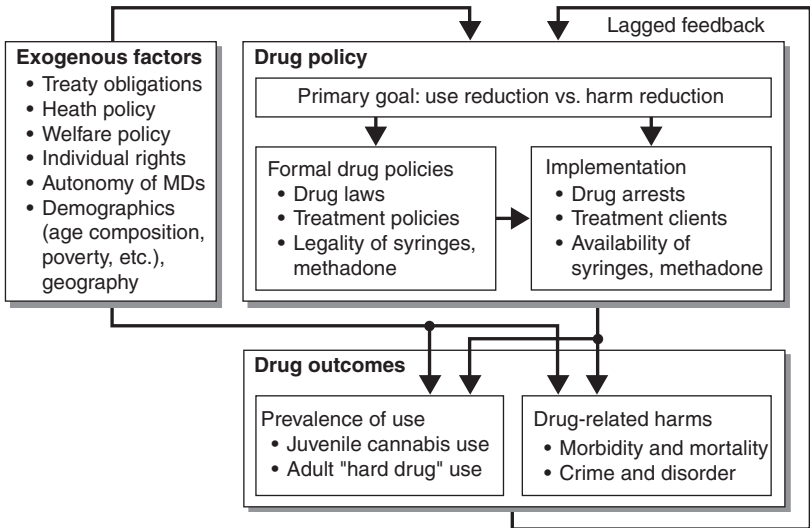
Lagged feedback

**Exogenous factors**
• Treaty obligations
• Heath policy
• Welfare policy
• Individual rights
• Autonomy of MDs
• Demographics (age composition, poverty, etc.), geography

**Drug policy**

Primary goal: use reduction vs. harm reduction

Formal drug policies
• Drug laws
• Treatment policies
• Legality of syringes, methadone

Implementation
• Drug arrests
• Treatment clients
• Availability of syringes, methadone

**Drug outcomes**

Prevalence of use
• Juvenile cannabis use
• Adult "hard drug" use

Drug-related harms
• Morbidity and mortality
• Crime and disorder